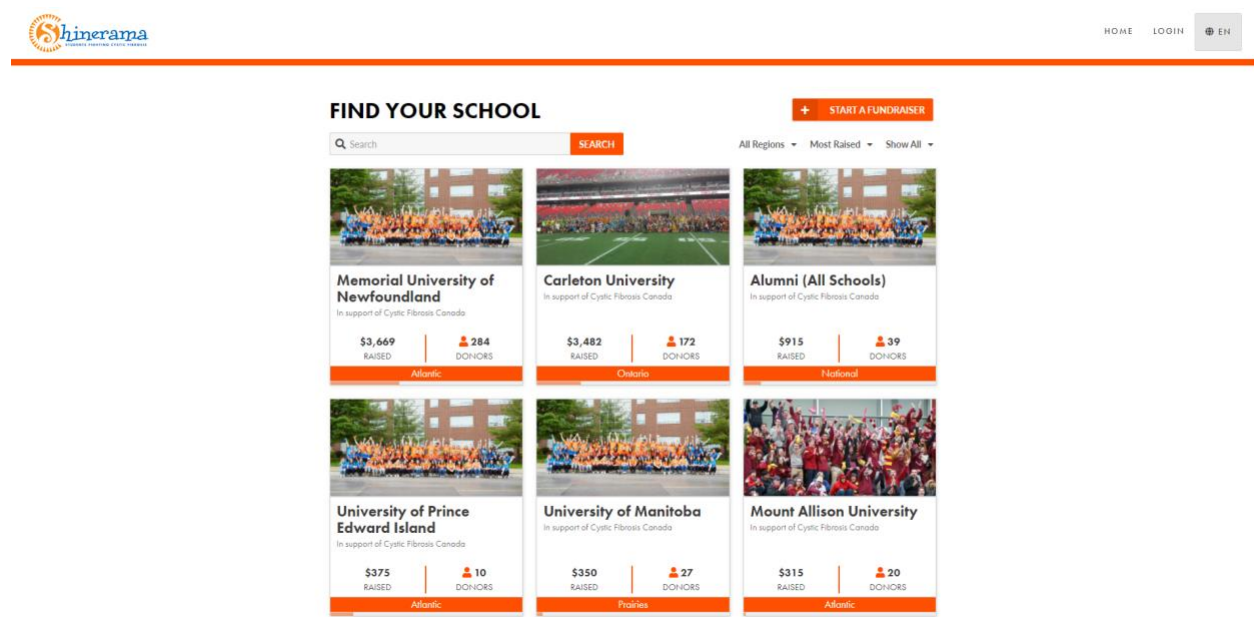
Shinerama
STUDENTS FIGHTING CYSTIC FIBROSIS

HOME LOGIN EN

FIND YOUR SCHOOL

+ START A FUNDRAISER

Search SEARCH

All Regions Most Raised Show All

Memorial University of Newfoundland
In support of Cystic Fibrosis Canada
$3,669 RAISED
284 DONORS
Atlantic

Carleton University
In support of Cystic Fibrosis Canada
$3,482 RAISED
172 DONORS
Ontario

Alumni (All Schools)
In support of Cystic Fibrosis Canada
$915 RAISED
39 DONORS
National

University of Prince Edward Island
In support of Cystic Fibrosis Canada
$375 RAISED
10 DONORS
Atlantic

University of Manitoba
In support of Cystic Fibrosis Canada
$350 RAISED
27 DONORS
Prairies

Mount Allison University
In support of Cystic Fibrosis Canada
$315 RAISED
20 DONORS
Atlantic